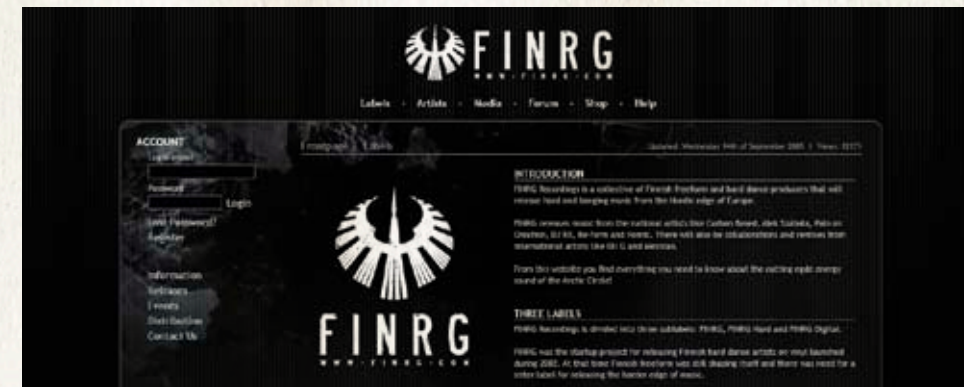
FINRG
WWW.FINRG.COM

Labels · Artists · Media · Forums · Shop · Help

ACCOUNT
Login name
Password
Login
Lost Password?
Register

Information
Releases
Events
Distribution
Contact Us

Frontpage | Labels

Updated: Wednesday 14th of September 2005 | Views: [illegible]

FINRG
WWW.FINRG.COM

INTRODUCTION
FINRG Recordings is a collective of Finnish freeform and hard dance producers that will release hard and banging music from the Nordic edge of Europe.

FINRG releases music from the national artists like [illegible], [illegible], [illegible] and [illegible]. There will also be collaborations and remixes from international artists like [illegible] and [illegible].

From this website you find everything you need to know about the cutting edge energy sound of the Arctic Circle!

THREE LABELS
FINRG Recordings is divided into three sublabels: FINRG, FINRG Hard and FINRG Digital.

FINRG was the startup project for releasing Finnish hard dance artists on vinyl launched during 2005. At that time Finnish freeform was still shaping itself and there was need for a sister label for releasing the harder edge of music.